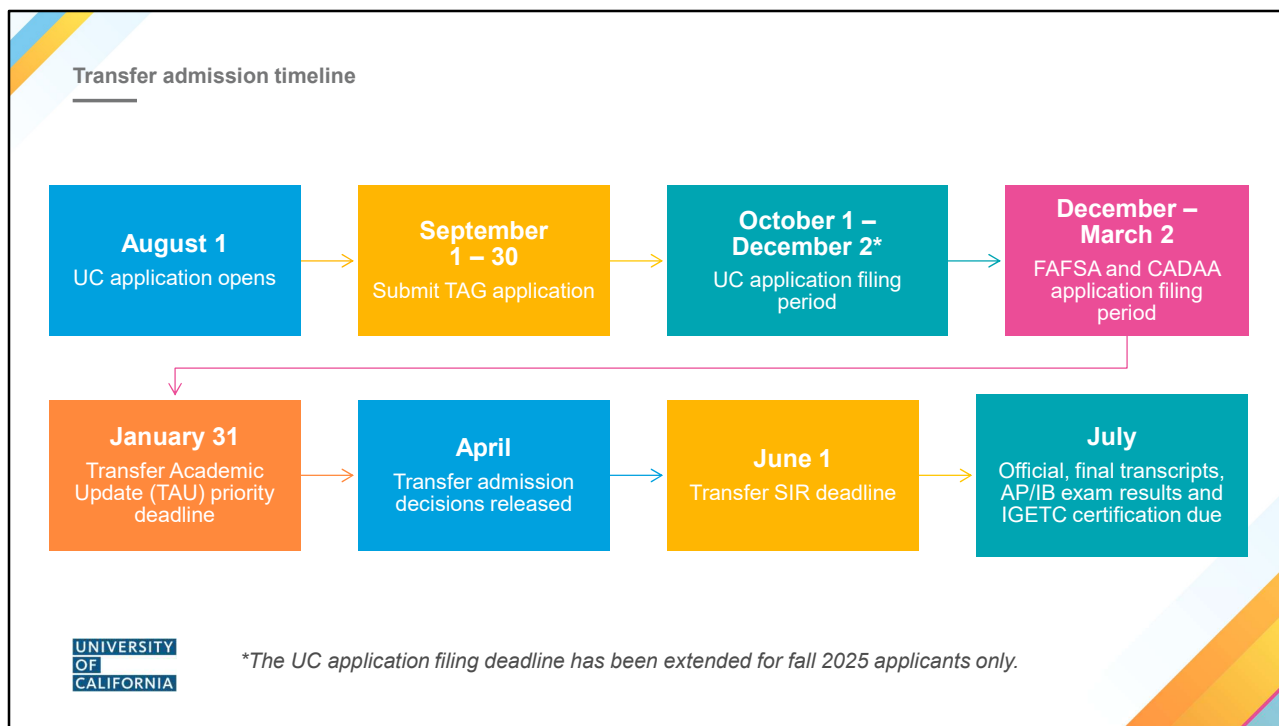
Transfer admission timeline

August 1
UC application opens

September 1 – 30
Submit TAG application

October 1 – December 2*
UC application filing period

December – March 2
FAFSA and CADAA application filing period

January 31
Transfer Academic Update (TAU) priority deadline

April
Transfer admission decisions released

June 1
Transfer SIR deadline

July
Official, final transcripts, AP/IB exam results and IGETC certification due

UNIVERSITY OF CALIFORNIA

*The UC application filing deadline has been extended for fall 2025 applicants only.